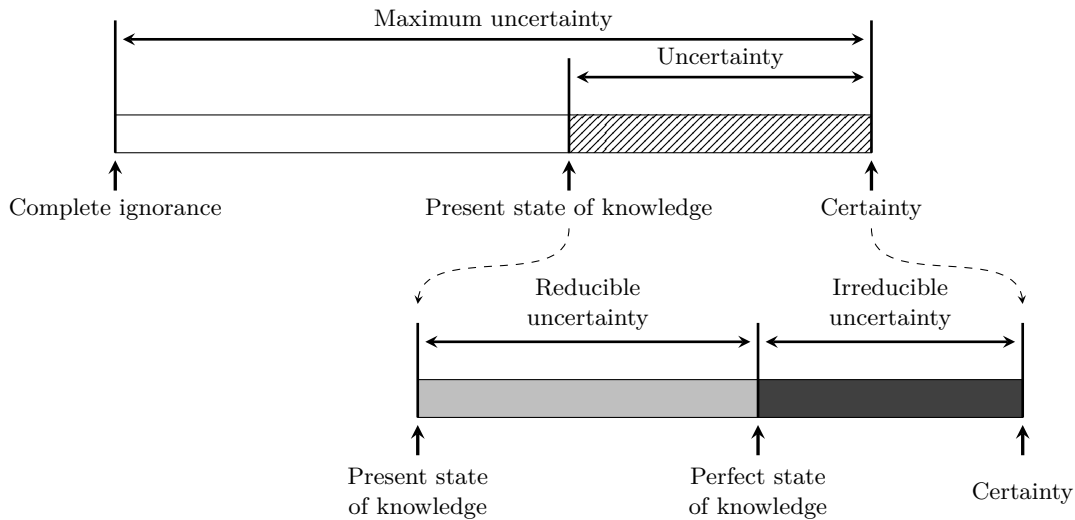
Maximum uncertainty

Uncertainty

Complete ignorance

Present state of knowledge

Certainty

Reducible uncertainty

Irreducible uncertainty

Present state of knowledge

Perfect state of knowledge

Certainty